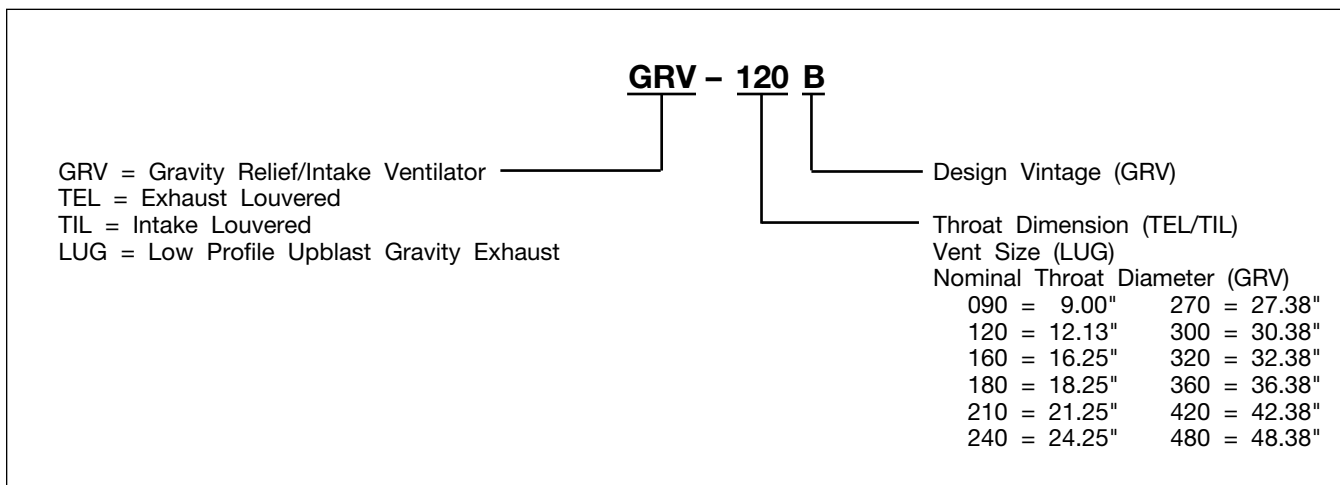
GRV – 120 B

GRV = Gravity Relief/Intake Ventilator
TEL = Exhaust Louvered
TIL = Intake Louvered
LUG = Low Profile Upblast Gravity Exhaust

Design Vintage (GRV)

Throat Dimension (TEL/TIL)
Vent Size (LUG)
Nominal Throat Diameter (GRV)

| | |
|---|---|
| 090 = 9.00" | 270 = 27.38" |
| 120 = 12.13" | 300 = 30.38" |
| 160 = 16.25" | 320 = 32.38" |
| 180 = 18.25" | 360 = 36.38" |
| 210 = 21.25" | 420 = 42.38" |
| 240 = 24.25" | 480 = 48.38" |